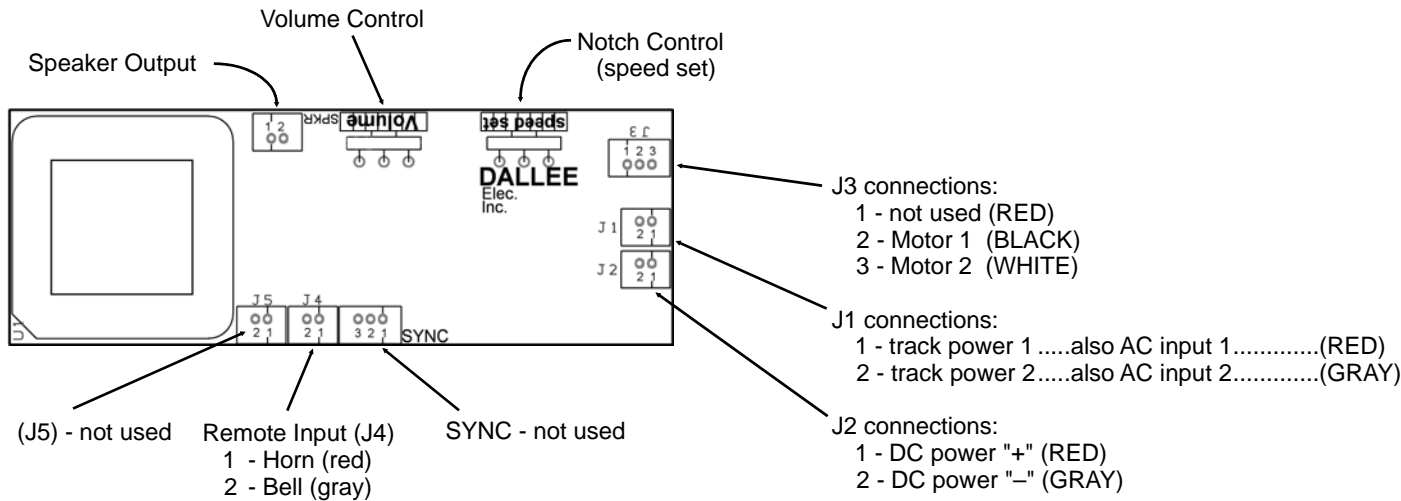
Volume Control

Notch Control (speed set)

Speaker Output

SPKR
1 2

Volume

speed set

J3
1 2 3

DALLEE
Elec.
Inc.

J1
2 1

J2
2 1

J5
2 1

J4
2 1

3 2 1
SYNC

U1

J3 connections:
1 - not used (RED)
2 - Motor 1 (BLACK)
3 - Motor 2 (WHITE)

J1 connections:
1 - track power 1 .....also AC input 1.............(RED)
2 - track power 2.....also AC input 2.............(GRAY)

J2 connections:
1 - DC power "+" (RED)
2 - DC power "–" (GRAY)

(J5) - not used

Remote Input (J4)
1 - Horn (red)
2 - Bell (gray)

SYNC - not used